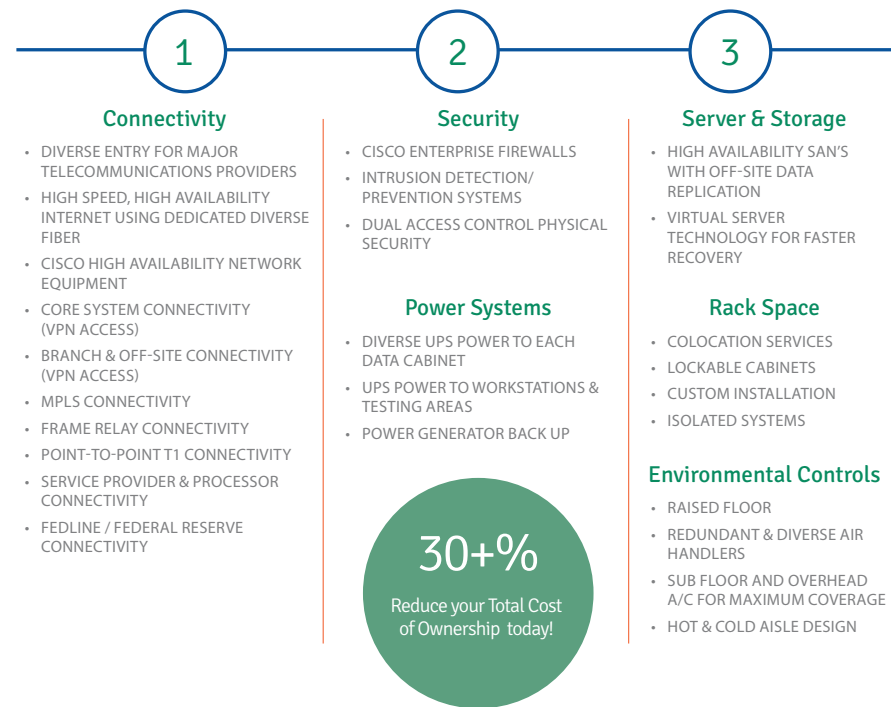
1

Connectivity

- DIVERSE ENTRY FOR MAJOR TELECOMMUNICATIONS PROVIDERS
- HIGH SPEED, HIGH AVAILABILITY INTERNET USING DEDICATED DIVERSE FIBER
- CISCO HIGH AVAILABILITY NETWORK EQUIPMENT
- CORE SYSTEM CONNECTIVITY (VPN ACCESS)
- BRANCH & OFF-SITE CONNECTIVITY (VPN ACCESS)
- MPLS CONNECTIVITY
- FRAME RELAY CONNECTIVITY
- POINT-TO-POINT T1 CONNECTIVITY
- SERVICE PROVIDER & PROCESSOR CONNECTIVITY
- FEDLINE / FEDERAL RESERVE CONNECTIVITY

2

Security

- CISCO ENTERPRISE FIREWALLS
- INTRUSION DETECTION/ PREVENTION SYSTEMS
- DUAL ACCESS CONTROL PHYSICAL SECURITY

Power Systems

- DIVERSE UPS POWER TO EACH DATA CABINET
- UPS POWER TO WORKSTATIONS & TESTING AREAS
- POWER GENERATOR BACK UP

30+%

Reduce your Total Cost of Ownership today!

3

Server & Storage

- HIGH AVAILABILITY SAN'S WITH OFF-SITE DATA REPLICATION
- VIRTUAL SERVER TECHNOLOGY FOR FASTER RECOVERY

Rack Space

- COLOCATION SERVICES
- LOCKABLE CABINETS
- CUSTOM INSTALLATION
- ISOLATED SYSTEMS

Environmental Controls

- RAISED FLOOR
- REDUNDANT & DIVERSE AIR HANDLERS
- SUB FLOOR AND OVERHEAD A/C FOR MAXIMUM COVERAGE
- HOT & COLD AISLE DESIGN